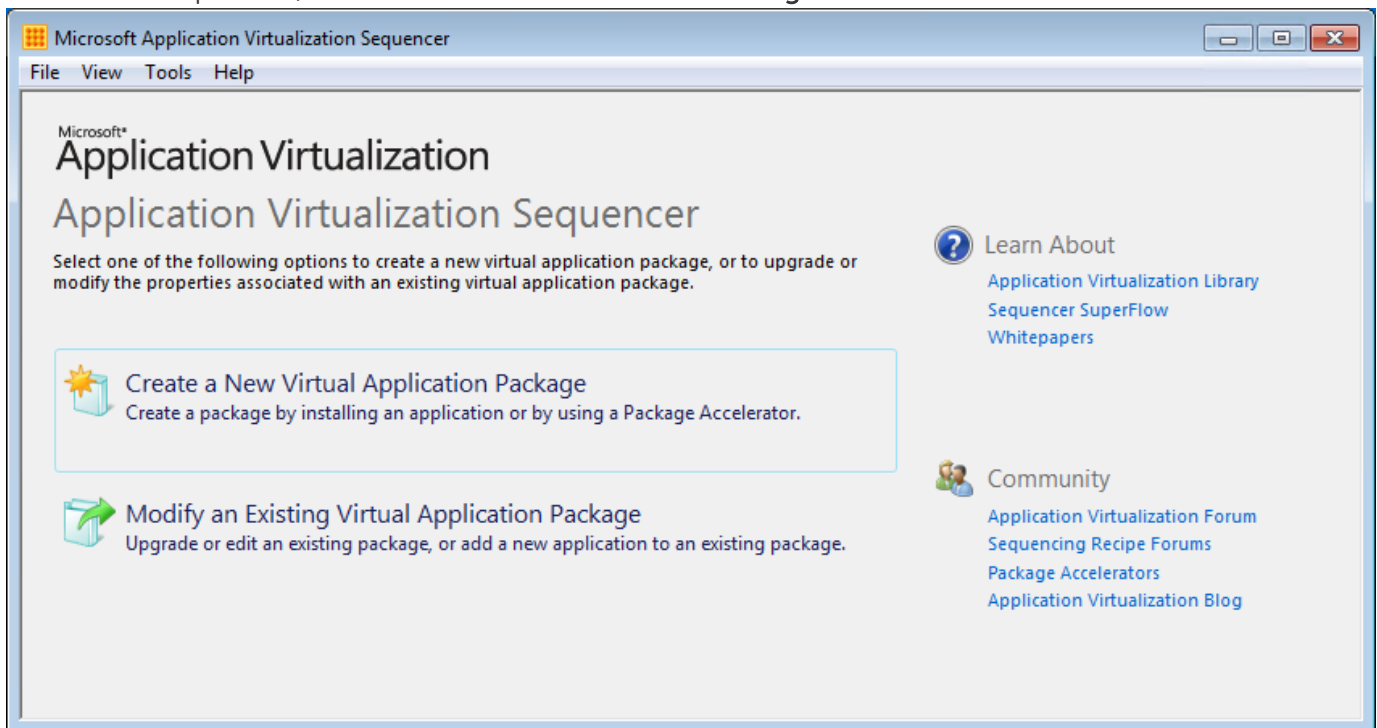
Microsoft Application Virtualization Sequencer

File View Tools Help

Microsoft®
Application Virtualization

Application Virtualization Sequencer

Select one of the following options to create a new virtual application package, or to upgrade or modify the properties associated with an existing virtual application package.

Create a New Virtual Application Package
Create a package by installing an application or by using a Package Accelerator.

Modify an Existing Virtual Application Package
Upgrade or edit an existing package, or add a new application to an existing package.

Learn About
Application Virtualization Library
Sequencer SuperFlow
Whitepapers

Community
Application Virtualization Forum
Sequencing Recipe Forums
Package Accelerators
Application Virtualization Blog